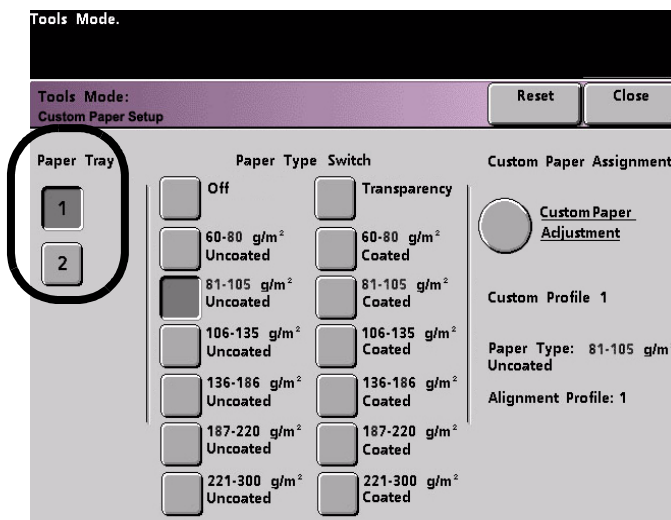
Tools Mode.

Tools Mode:
Custom Paper Setup

Reset

Close

Paper Tray

1

2

Paper Type Switch

Off

Transparency

60-80 g/m$^2$ Uncoated

60-80 g/m$^2$ Coated

81-105 g/m$^2$ Uncoated

81-105 g/m$^2$ Coated

106-135 g/m$^2$ Uncoated

106-135 g/m$^2$ Coated

136-186 g/m$^2$ Uncoated

136-186 g/m$^2$ Coated

187-220 g/m$^2$ Uncoated

187-220 g/m$^2$ Coated

221-300 g/m$^2$ Uncoated

221-300 g/m$^2$ Coated

Custom Paper Assignment

Custom Paper Adjustment

Custom Profile 1

Paper Type: 81-105 g/m
Uncoated

Alignment Profile: 1